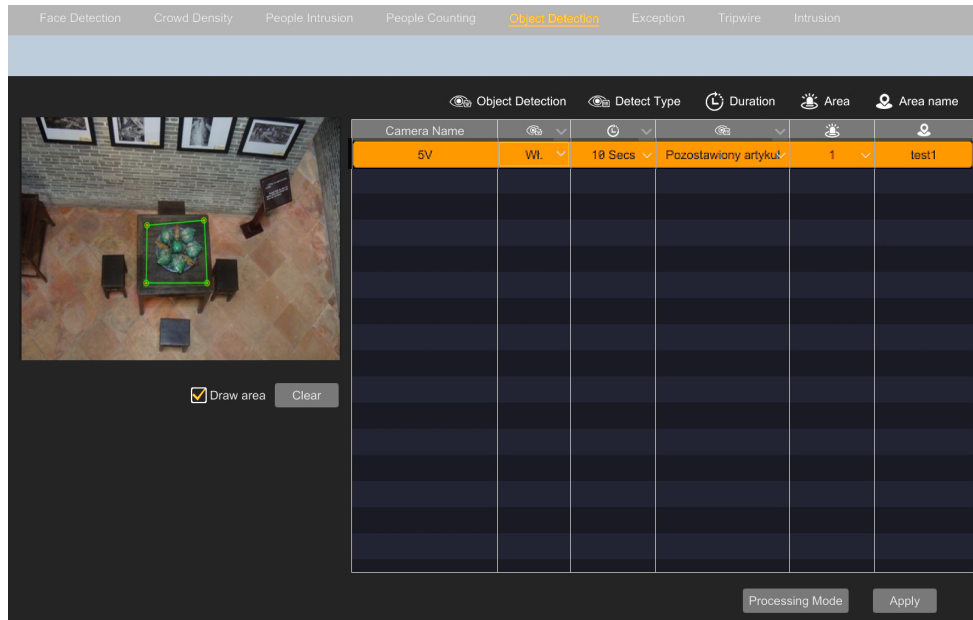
Face Detection Crowd Density People Intrusion People Counting Object Detection Exception Tripwire Intrusion

Object Detection Detect Type Duration Area Area name

| Camera Name | | | | | |
|---|---|---|---|---|---|
| 5V | Wł. | 10 Secs | Pozostawiony artykuł | 1 | test1 |

Draw area Clear

Processing Mode Apply